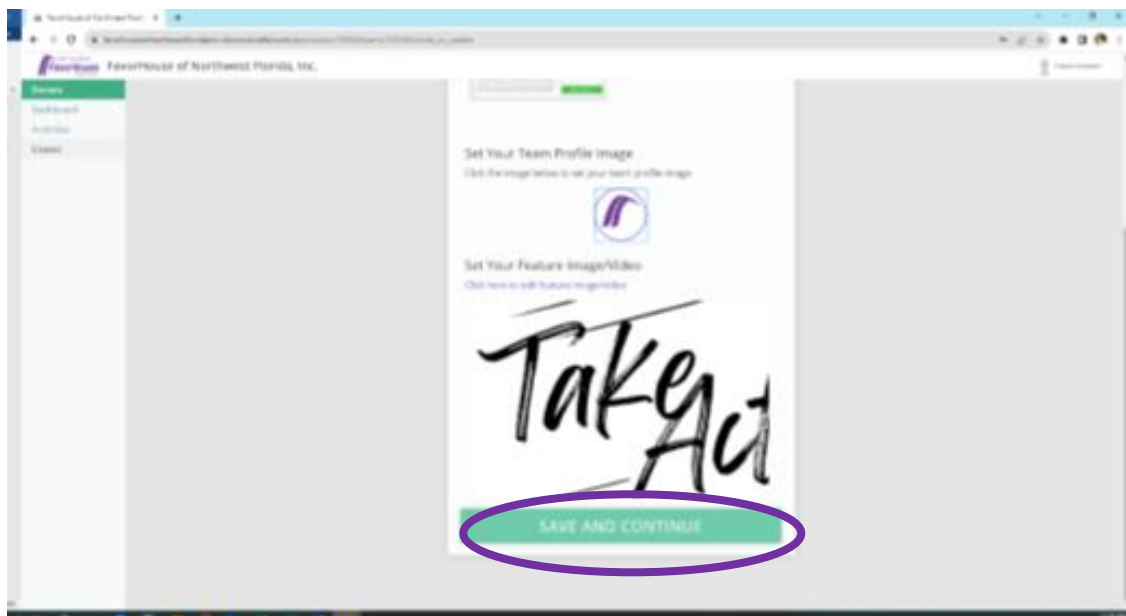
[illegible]

FavorHouse of Northwest Florida, Inc.

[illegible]

Set Your Team Profile Image

Click the image below to set your team profile image

Set Your Feature Image/Video

Click here to edit feature image/video

Take Act

SAVE AND CONTINUE